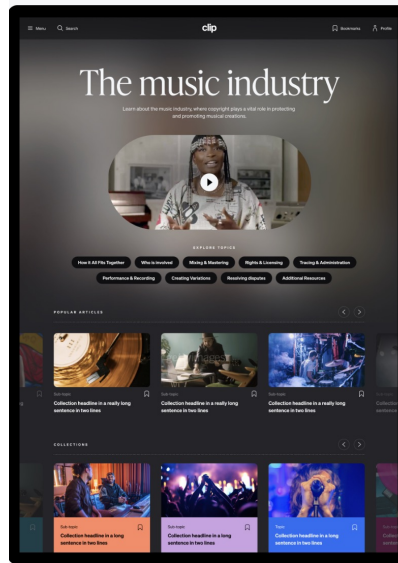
Menu Search clip Bookmarks Profile

The music industry

Learn about the music industry, where copyright plays a vital role in protecting and promoting musical creations.

EXPLORE TOPICS

How It All Fits Together
Who is involved
Mixing & Mastering
Rights & Licensing
Tracing & Administration
Performance & Recording
Creating Variations
Resolving disputes
Additional Resources

POPULAR ARTICLES

Sub-topic
Collection headline in a really long sentence in two lines

Sub-topic
Collection headline in a really long sentence in two lines

Sub-topic
Collection headline in a really long sentence in two lines

COLLECTIONS

Sub-topic
Collection headline in a long sentence in two lines

Sub-topic
Collection headline in a long sentence in two lines

Topic
Collection headline in a long sentence in two lines